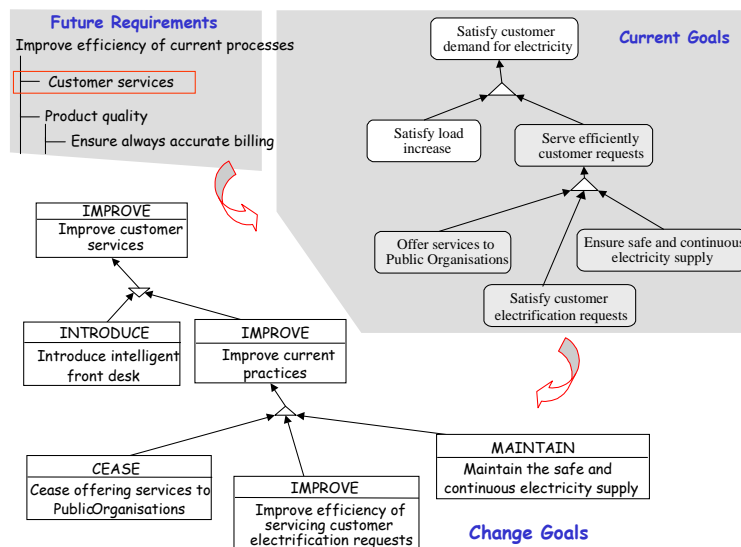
Future Requirements

Improve efficiency of current processes

Customer services

Product quality

Ensure always accurate billing

Satisfy customer demand for electricity

Current Goals

Satisfy load increase

Serve efficiently customer requests

Offer services to Public Organisations

Ensure safe and continuous electricity supply

Satisfy customer electrification requests

IMPROVE
Improve customer services

INTRODUCE
Introduce intelligent front desk

IMPROVE
Improve current practices

CEASE
Cease offering services to PublicOrganisations

IMPROVE
Improve efficiency of servicing customer electrification requests

MAINTAIN
Maintain the safe and continuous electricity supply

Change Goals